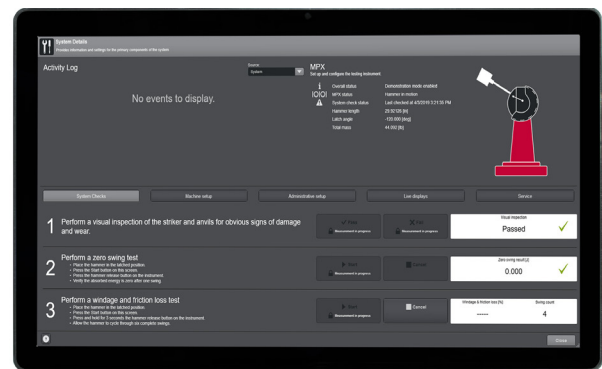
System Details
Provides information and settings for the primary components of the system.

Activity Log

Source:
System

No events to display.

MPX
Set up and configure the testing instrument.

Overall status: Demonstration mode enabled
MPX status: Hammer in motion
System check status: Last checked at 4/5/2016 3:21:35 PM
Hammer length: 29.92126 [in]
Latch angle: -120.000 [deg]
Total mass: 44.092 [lb]

System Checks | Machine setup | Administrative setup | Live displays | Service

1 Perform a visual inspection of the striker and anvils for obvious signs of damage and wear.

Pass
Measurement in progress
Fail
Measurement in progress
Visual inspection
Passed

2 Perform a zero swing test
• Place the hammer in the latched position.
• Press the Start button on this screen.
• Press the hammer release button on the instrument.
• Verify the absorbed energy is zero after one swing.

Start
Measurement in progress
Cancel
Zero swing result [J]
0.000

3 Perform a windage and friction loss test
• Place the hammer in the latched position.
• Press the Start button on this screen.
• Press and hold for 3 seconds the hammer release button on the instrument.
• Allow the hammer to cycle through six complete swings.

Start
Measurement in progress
Cancel
Windage & friction loss [%]
------
Swing count
4

Close